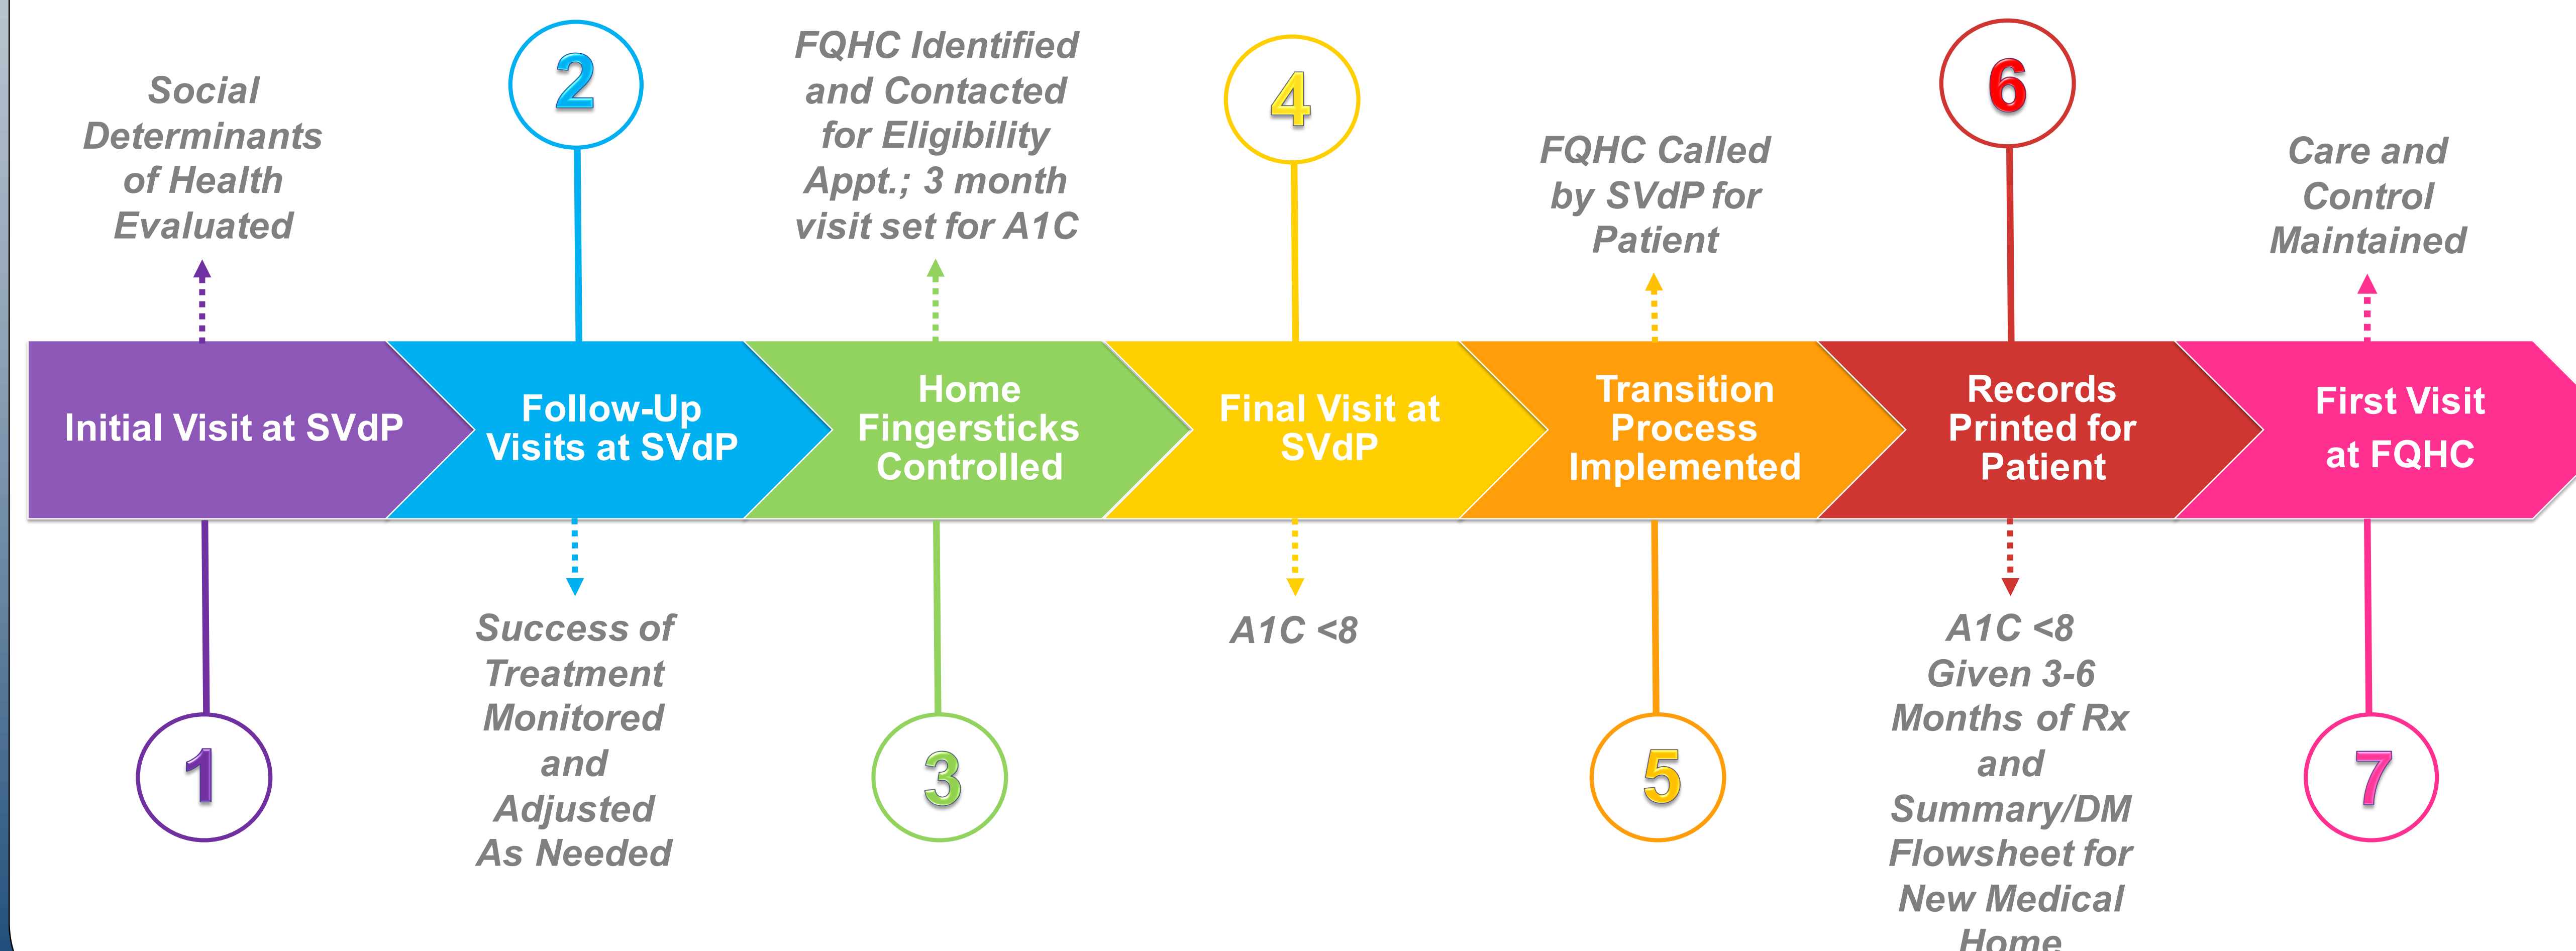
Social Determinants of Health Evaluated

2

FQHC Identified and Contacted for Eligibility Appt.; 3 month visit set for A1C

4

FQHC Called by SVdP for Patient

6

Care and Control Maintained

Initial Visit at SVdP

Follow-Up Visits at SVdP

Home Fingersticks Controlled

Final Visit at SVdP

Transition Process Implemented

Records Printed for Patient

First Visit at FQHC

Success of Treatment Monitored and Adjusted As Needed

A1C <8

A1C <8 Given 3-6 Months of Rx and Summary/DM Flowsheet for New Medical Home

1

3

5

7